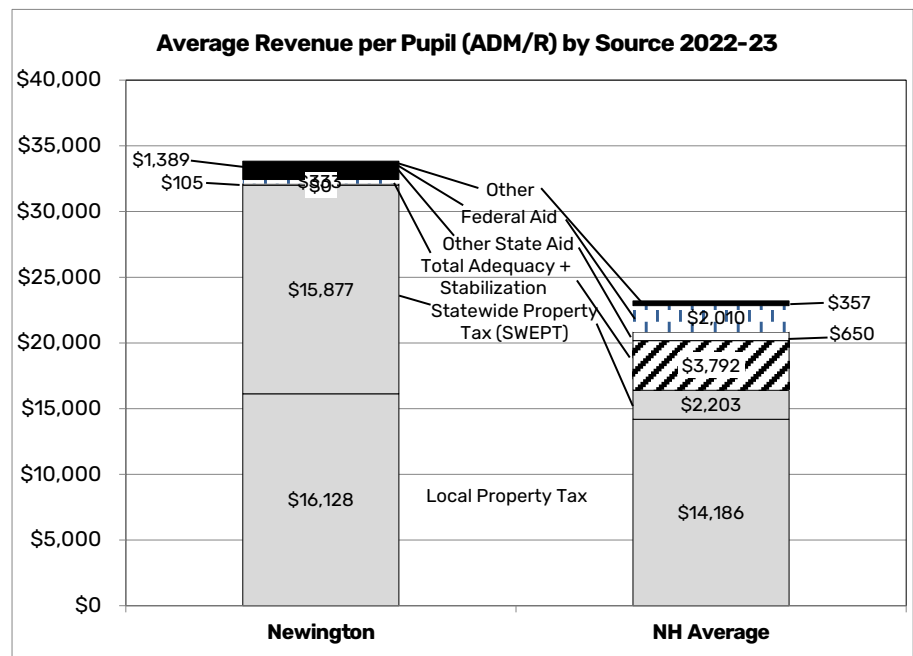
Average Revenue per Pupil (ADM/R) by Source 2022-23

$40,000
$35,000
$30,000
$25,000
$20,000
$15,000
$10,000
$5,000
$0

$1,389
$105
$333
$0
$15,877
$16,128

Other
Federal Aid
Other State Aid
Total Adequacy + Stabilization
Statewide Property Tax (SWEPT)
Local Property Tax

$357
$2,010
$650
$3,792
$2,203
$14,186

Newington
NH Average